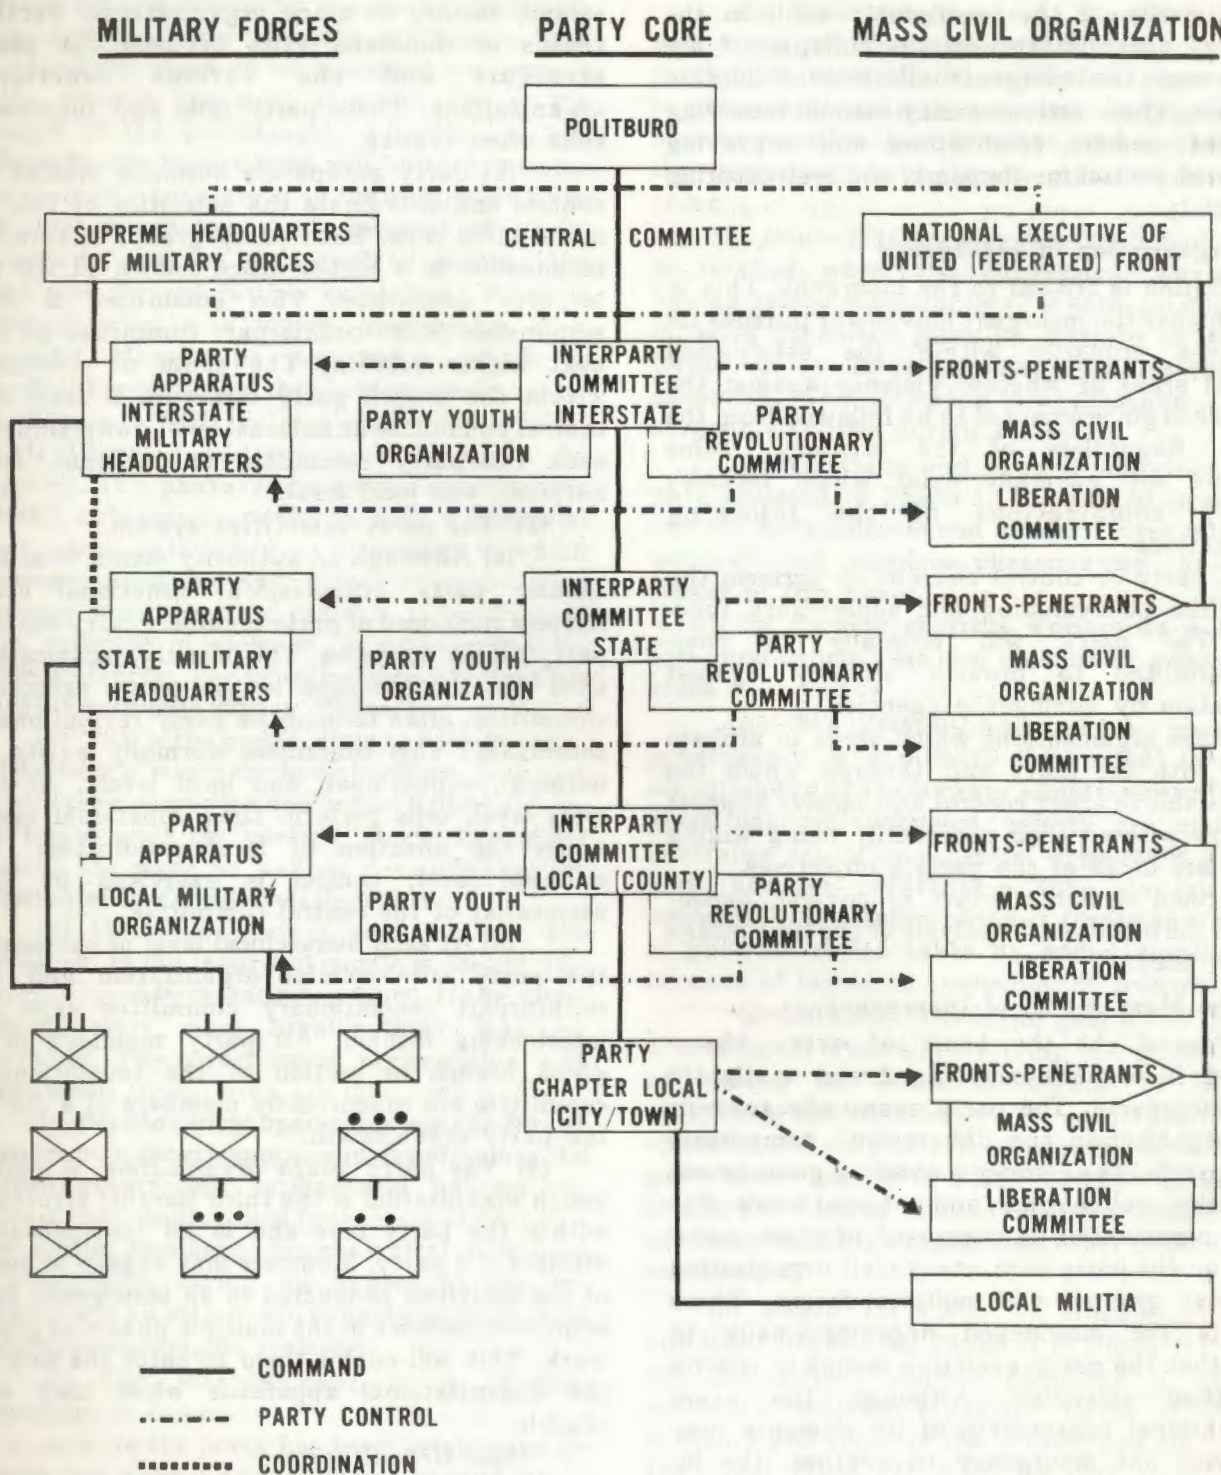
MILITARY FORCES

PARTY CORE

MASS CIVIL ORGANIZATION

POLITBURO

SUPREME HEADQUARTERS OF MILITARY FORCES

CENTRAL COMMITTEE

NATIONAL EXECUTIVE OF UNITED (FEDERATED) FRONT

PARTY APPARATUS

INTERPARTY COMMITTEE INTERSTATE

FRONTS-PENETRANTS

INTERSTATE MILITARY HEADQUARTERS

PARTY YOUTH ORGANIZATION

PARTY REVOLUTIONARY COMMITTEE

MASS CIVIL ORGANIZATION

LIBERATION COMMITTEE

PARTY APPARATUS

INTERPARTY COMMITTEE STATE

FRONTS-PENETRANTS

STATE MILITARY HEADQUARTERS

PARTY YOUTH ORGANIZATION

PARTY REVOLUTIONARY COMMITTEE

MASS CIVIL ORGANIZATION

LIBERATION COMMITTEE

PARTY APPARATUS

INTERPARTY COMMITTEE LOCAL (COUNTY)

FRONTS-PENETRANTS

LOCAL MILITARY ORGANIZATION

PARTY YOUTH ORGANIZATION

PARTY REVOLUTIONARY COMMITTEE

MASS CIVIL ORGANIZATION

LIBERATION COMMITTEE

PARTY CHAPTER LOCAL (CITY/TOWN)

FRONTS-PENETRANTS

MASS CIVIL ORGANIZATION

LIBERATION COMMITTEE

LOCAL MILITIA

COMMAND

PARTY CONTROL

COORDINATION